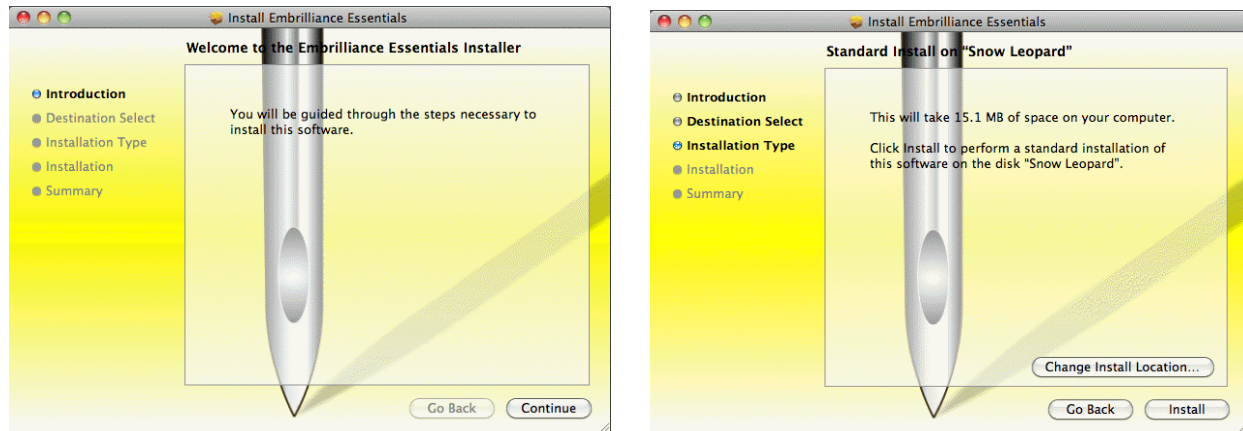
Install Embrilliance Essentials

Welcome to the Embrilliance Essentials Installer

Introduction
Destination Select
Installation Type
Installation
Summary

You will be guided through the steps necessary to install this software.

Go Back
Continue

Install Embrilliance Essentials

Standard Install on "Snow Leopard"

Introduction
Destination Select
Installation Type
Installation
Summary

This will take 15.1 MB of space on your computer.

Click Install to perform a standard installation of this software on the disk "Snow Leopard".

Change Install Location...

Go Back
Install